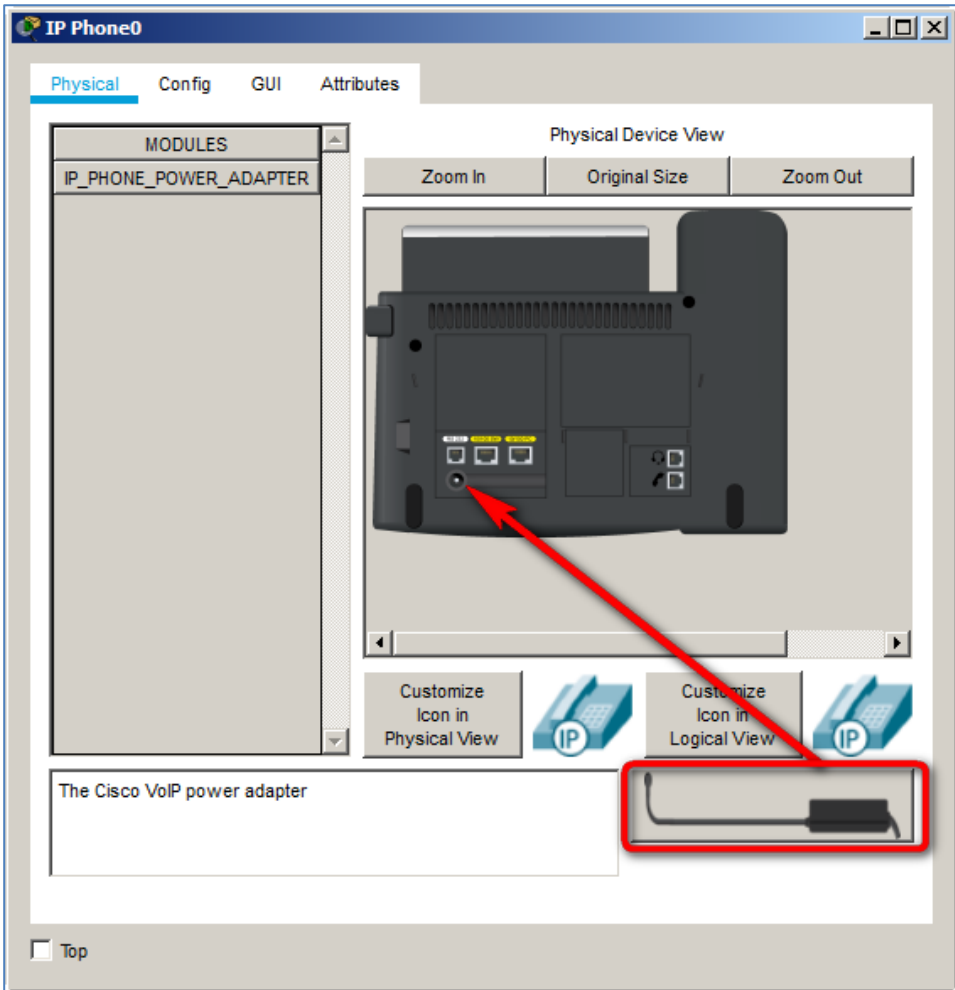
IP Phone0

Physical
Config
GUI
Attributes

MODULES
IP_PHONE_POWER_ADAPTER

Physical Device View

Zoom In
Original Size
Zoom Out

Customize Icon in Physical View

Customize Icon in Logical View

IP

IP

The Cisco VoIP power adapter

Top